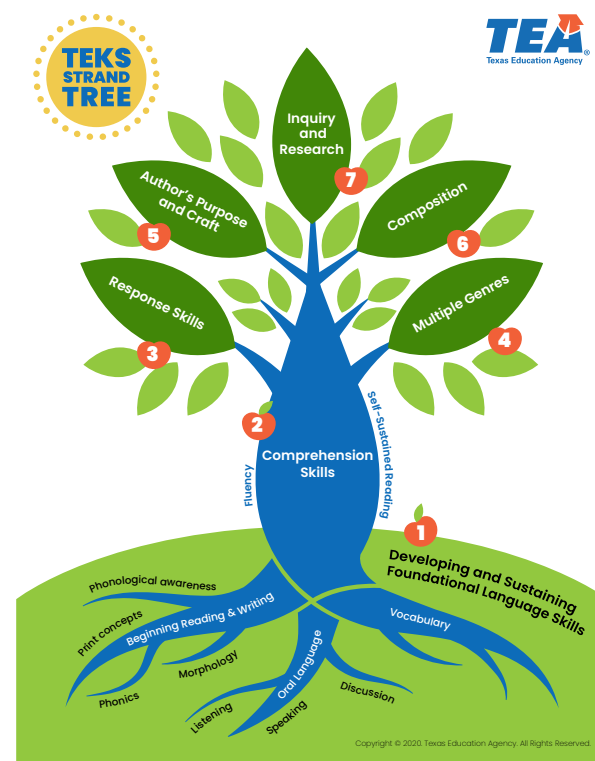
TEKS STRAND TREE

TEA® Texas Education Agency

Inquiry and Research
7

Author's Purpose and Craft
5

Composition
6

Response Skills
3

Multiple Genres
4

2

Comprehension Skills

Fluency

Self-Sustained Reading

1
Developing and Sustaining Foundational Language Skills

Phonological awareness
Print concepts
Beginning Reading & Writing
Morphology
Phonics
Listening
Oral Language
Speaking
Discussion
Vocabulary

Copyright © 2020. Texas Education Agency. All Rights Reserved.